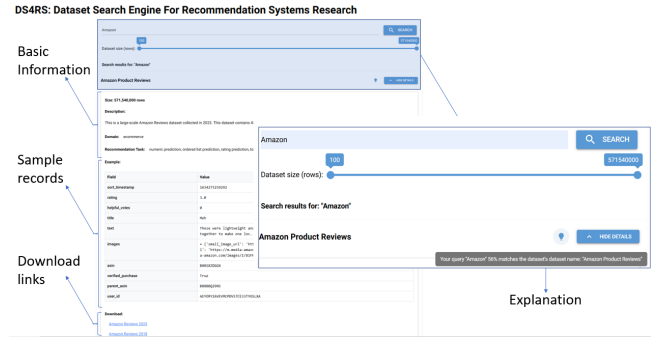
DS4RS: Dataset Search Engine For Recommendation Systems Research

Basic Information

Sample records

Download links

Amazon

SEARCH

100

571540000

Dataset size (rows):

Search results for: "Amazon"

Amazon Product Reviews

HIDE DETAILS

Size: 571,540,000 rows

Description:

This is a large-scale Amazon Reviews dataset collected in 2023. This dataset contains 4

Domain: ecommerce

Recommendation Task: numeric prediction, ordered list prediction, rating prediction, to

Example:

| Field | Value |
|---|---|
| sort_timestamp | 1634275259292 |
| rating | 1.0 |
| helpful_votes | 0 |
| title | Meh |
| text | These were lightweight and together to make one lon |
| images | - {'small_image_url': 'htt {'', 'https://m.media-amaz a-amazon.com/images/I/81FY |
| asin | B088SZDGXG |
| verified_purchase | True |
| parent_asin | B08BBQ29N5 |
| user_id | AEYORY2AVPKPRHZY2YZTJAZLXA |

Download:

Amazon Reviews 2023

Amazon Reviews 2018

Your query "Amazon" 56% matches the dataset's dataset name: "Amazon Product Reviews"

Explanation